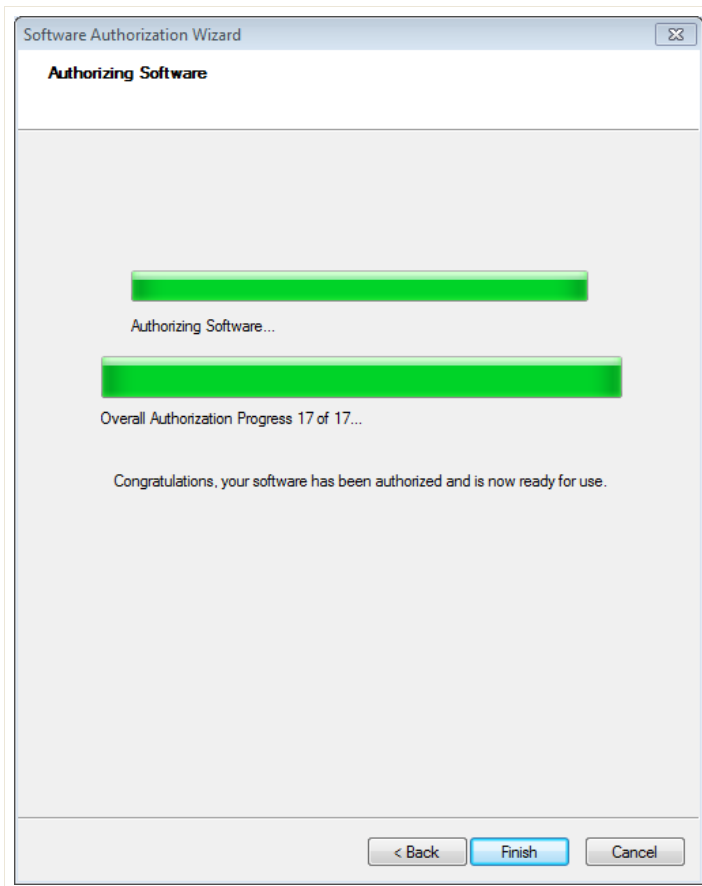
Software Authorization Wizard

Authorizing Software

Authorizing Software...

Overall Authorization Progress 17 of 17...

Congratulations, your software has been authorized and is now ready for use.

< Back Finish Cancel